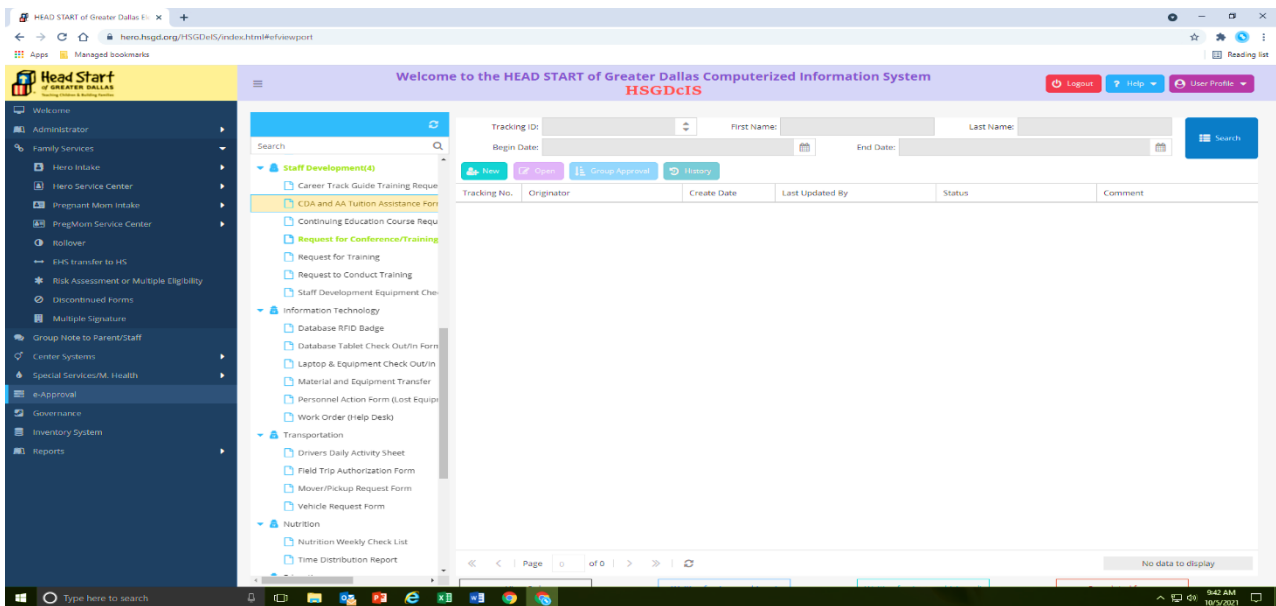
HEAD START of Greater Dallas F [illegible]
hero.hsgd.org/HSGDcIS/index.html#efviewport
Apps Managed bookmarks
Reading list

Head Start of GREATER DALLAS Teaching Children & Building Families

Welcome to the HEAD START of Greater Dallas Computerized Information System
HSGDcIS

Logout
Help
User Profile

Welcome
Administrator
Family Services
Hero Intake
Hero Service Center
Pregnant Mom Intake
PregMom Service Center
Rollover
EHS transfer to HS
Risk Assessment or Multiple Eligibility
Discontinued Forms
Multiple Signature
Group Note to Parent/Staff
Center Systems
Special Services/M. Health
e-Approval
Governance
Inventory System
Reports

Search
Staff Development(4)
Career Track Guide Training Reque
CDA and AA Tuition Assistance Forr
Continuing Education Course Requ
Request for Conference/Training
Request for Training
Request to Conduct Training
Staff Development Equipment Che
Information Technology
Database RFID Badge
Database Tablet Check Out/In Form
Laptop & Equipment Check Out/In
Material and Equipment Transfer
Personnel Action Form (Lost Equip
Work Order (Help Desk)
Transportation
Drivers Daily Activity Sheet
Field Trip Authorization Form
Mover/Pickup Request Form
Vehicle Request Form
Nutrition
Nutrition Weekly Check List
Time Distribution Report

Tracking ID:
First Name:
Last Name:
Begin Date:
End Date:
Search

New
Open
Group Approval
History

| Tracking No. | Originator | Create Date | Last Updated By | Status | Comment |
|---|---|---|---|---|---|

Page 0 of 0
No data to display

Type here to search
9:42 AM
10/5/2021